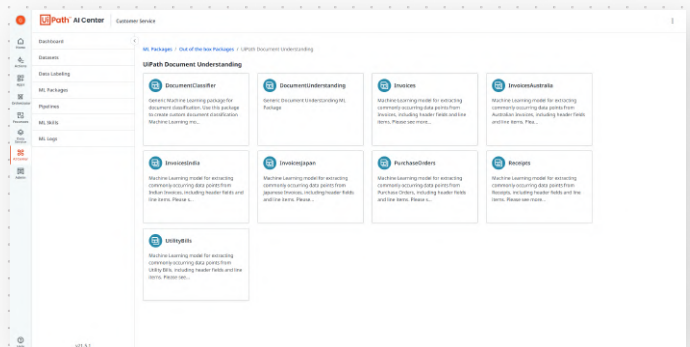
UiPath AI Center | Customer Service

Home
Actions
Apps
Orchestrator
Data Service
Processes
AI Center
Admin

Dashboard
Datasets
Data Labeling
ML Packages
Pipelines
ML Skills
ML Logs

ML Packages > Out of the box Packages > UiPath Document Understanding

UiPath Document Understanding

DocumentClassifier
Generic Machine Learning package for document classification. Use this package to create custom document classification. Machine Learning mo...

DocumentUnderstanding
Generic Document Understanding ML Package

Invoices
Machine Learning model for extracting commonly occurring data points from Invoices, including header fields and line items. Please see more...

InvoicesAustralia
Machine Learning model for extracting commonly occurring data points from Australian Invoices, including header fields and line items. Plea...

InvoicesIndia
Machine Learning model for extracting commonly occurring data points from Indian Invoices, including header fields and line items. Please s...

InvoicesJapan
Machine Learning model for extracting commonly occurring data points from Japanese Invoices, including header fields and line items. Please...

PurchaseOrders
Machine Learning model for extracting commonly occurring data points from Purchase Orders, including header fields and line items. Please s...

Receipts
Machine Learning model for extracting commonly occurring data points from Receipts, including header fields and line items. Please see more...

UtilityBills
Machine Learning model for extracting commonly occurring data points from Utility Bills, including header fields and line items. Please see...

v21.3.1